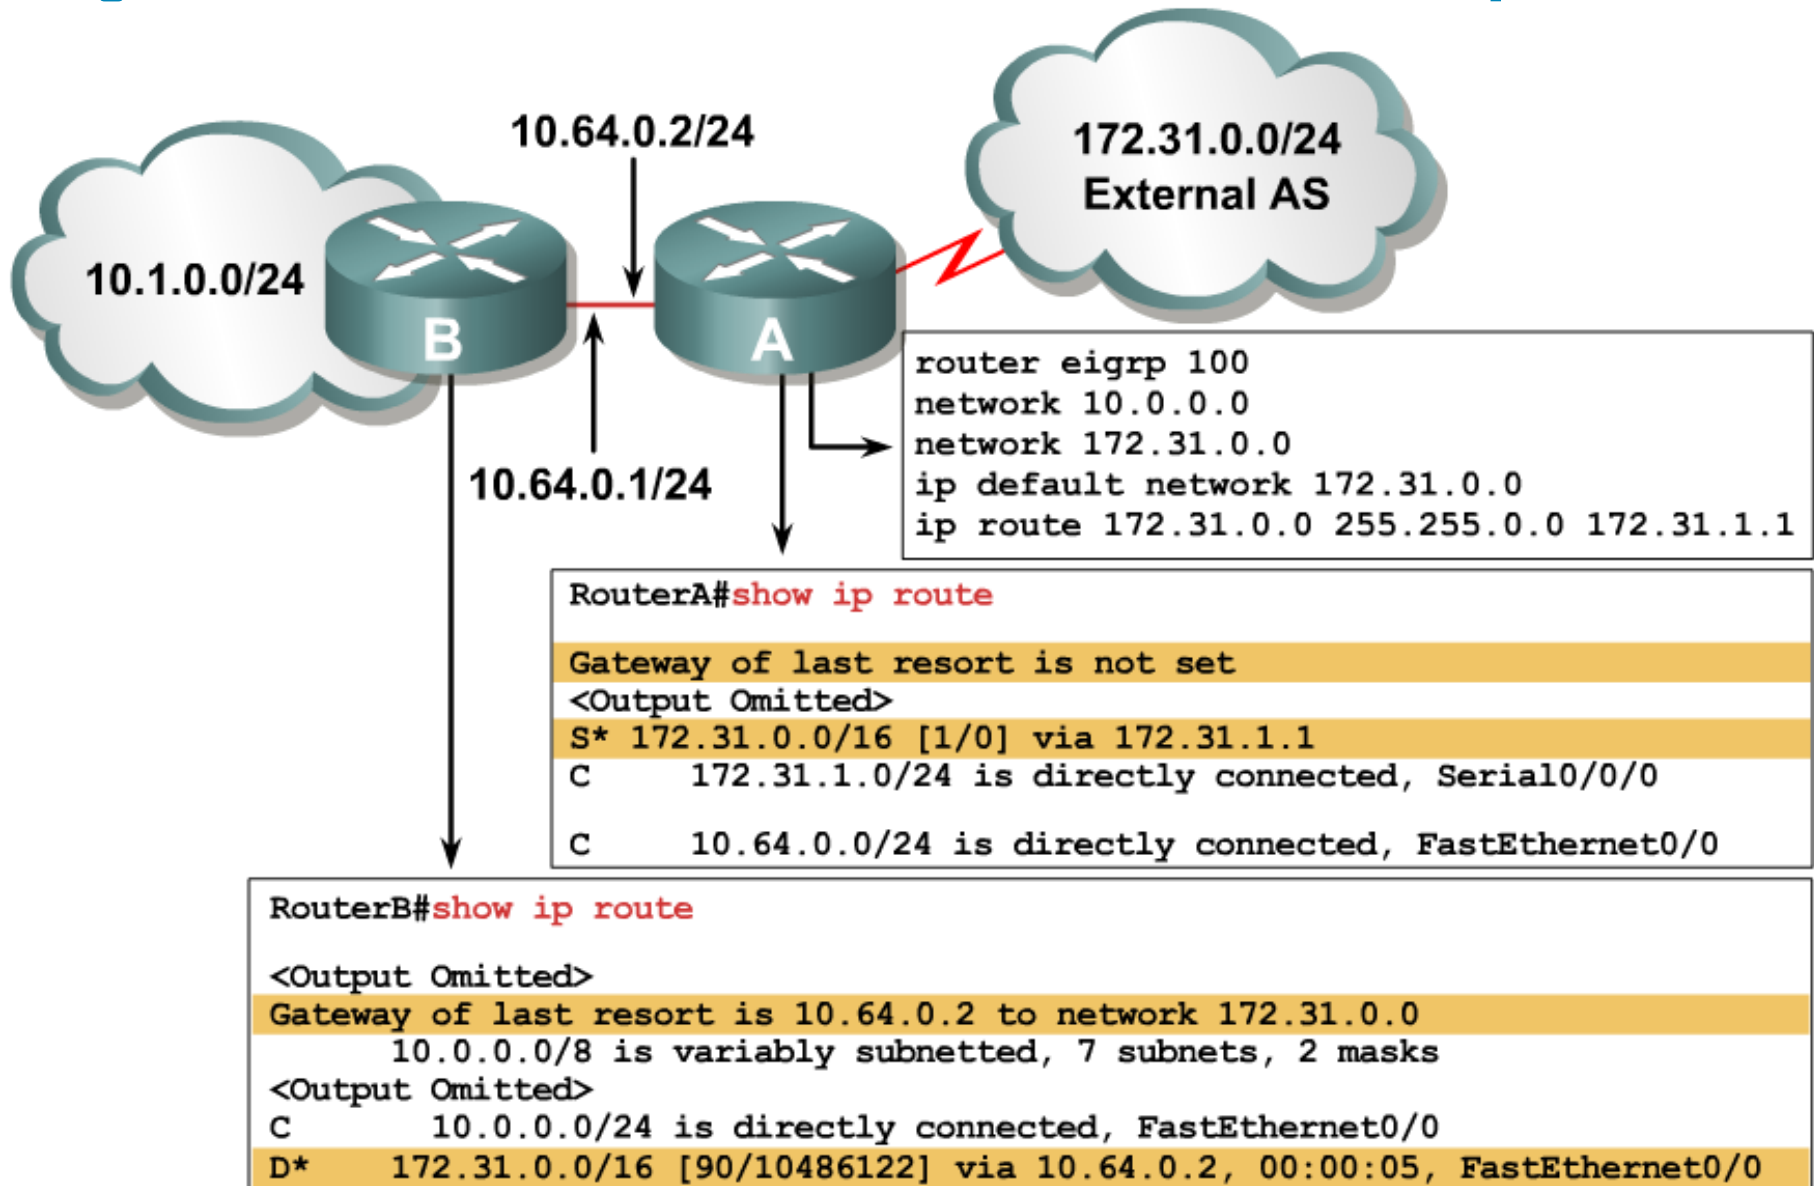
10.64.0.2/24

172.31.0.0/24
External AS

10.1.0.0/24

B

A

10.64.0.1/24

router eigrp 100
network 10.0.0.0
network 172.31.0.0
ip default network 172.31.0.0
ip route 172.31.0.0 255.255.0.0 172.31.1.1

RouterA#show ip route

Gateway of last resort is not set
<Output Omitted>
S* 172.31.0.0/16 [1/0] via 172.31.1.1
C 172.31.1.0/24 is directly connected, Serial0/0/0

C 10.64.0.0/24 is directly connected, FastEthernet0/0

RouterB#show ip route

<Output Omitted>
Gateway of last resort is 10.64.0.2 to network 172.31.0.0
10.0.0.0/8 is variably subnetted, 7 subnets, 2 masks
<Output Omitted>
C 10.0.0.0/24 is directly connected, FastEthernet0/0
D* 172.31.0.0/16 [90/10486122] via 10.64.0.2, 00:00:05, FastEthernet0/0